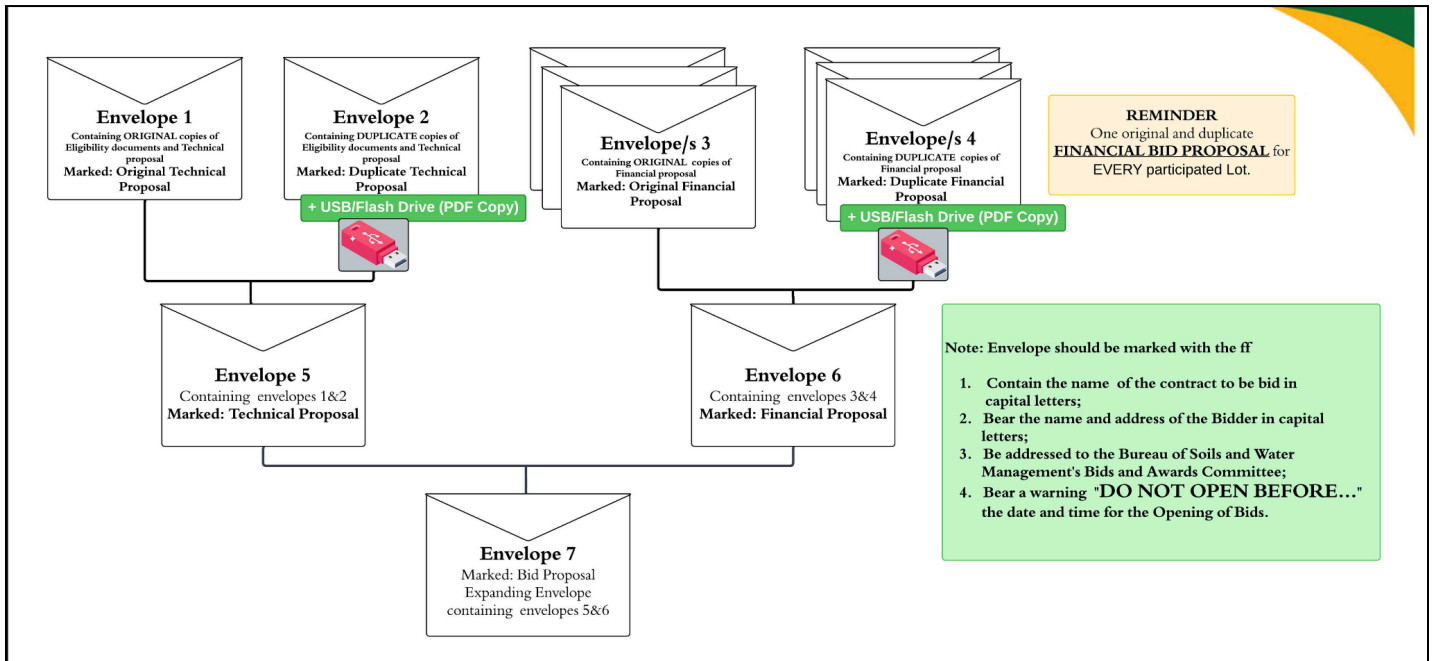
Envelope 1
Containing ORIGINAL copies of Eligibility documents and Technical proposal
Marked: Original Technical Proposal

Envelope 2
Containing DUPLICATE copies of Eligibility documents and Technical proposal
Marked: Duplicate Technical Proposal

+ USB/Flash Drive (PDF Copy)

Envelope/s 3
Containing ORIGINAL copies of Financial proposal
Marked: Original Financial Proposal

Envelope/s 4
Containing DUPLICATE copies of Financial proposal
Marked: Duplicate Financial Proposal

+ USB/Flash Drive (PDF Copy)

REMINDER
One original and duplicate FINANCIAL BID PROPOSAL for EVERY participated Lot.

Envelope 5
Containing envelopes 1&2
Marked: Technical Proposal

Envelope 6
Containing envelopes 3&4
Marked: Financial Proposal

Note: Envelope should be marked with the ff

1. Contain the name of the contract to be bid in capital letters;
2. Bear the name and address of the Bidder in capital letters;
3. Be addressed to the Bureau of Soils and Water Management's Bids and Awards Committee;
4. Bear a warning "DO NOT OPEN BEFORE..." the date and time for the Opening of Bids.

Envelope 7
Marked: Bid Proposal
Expanding Envelope
containing envelopes 5&6